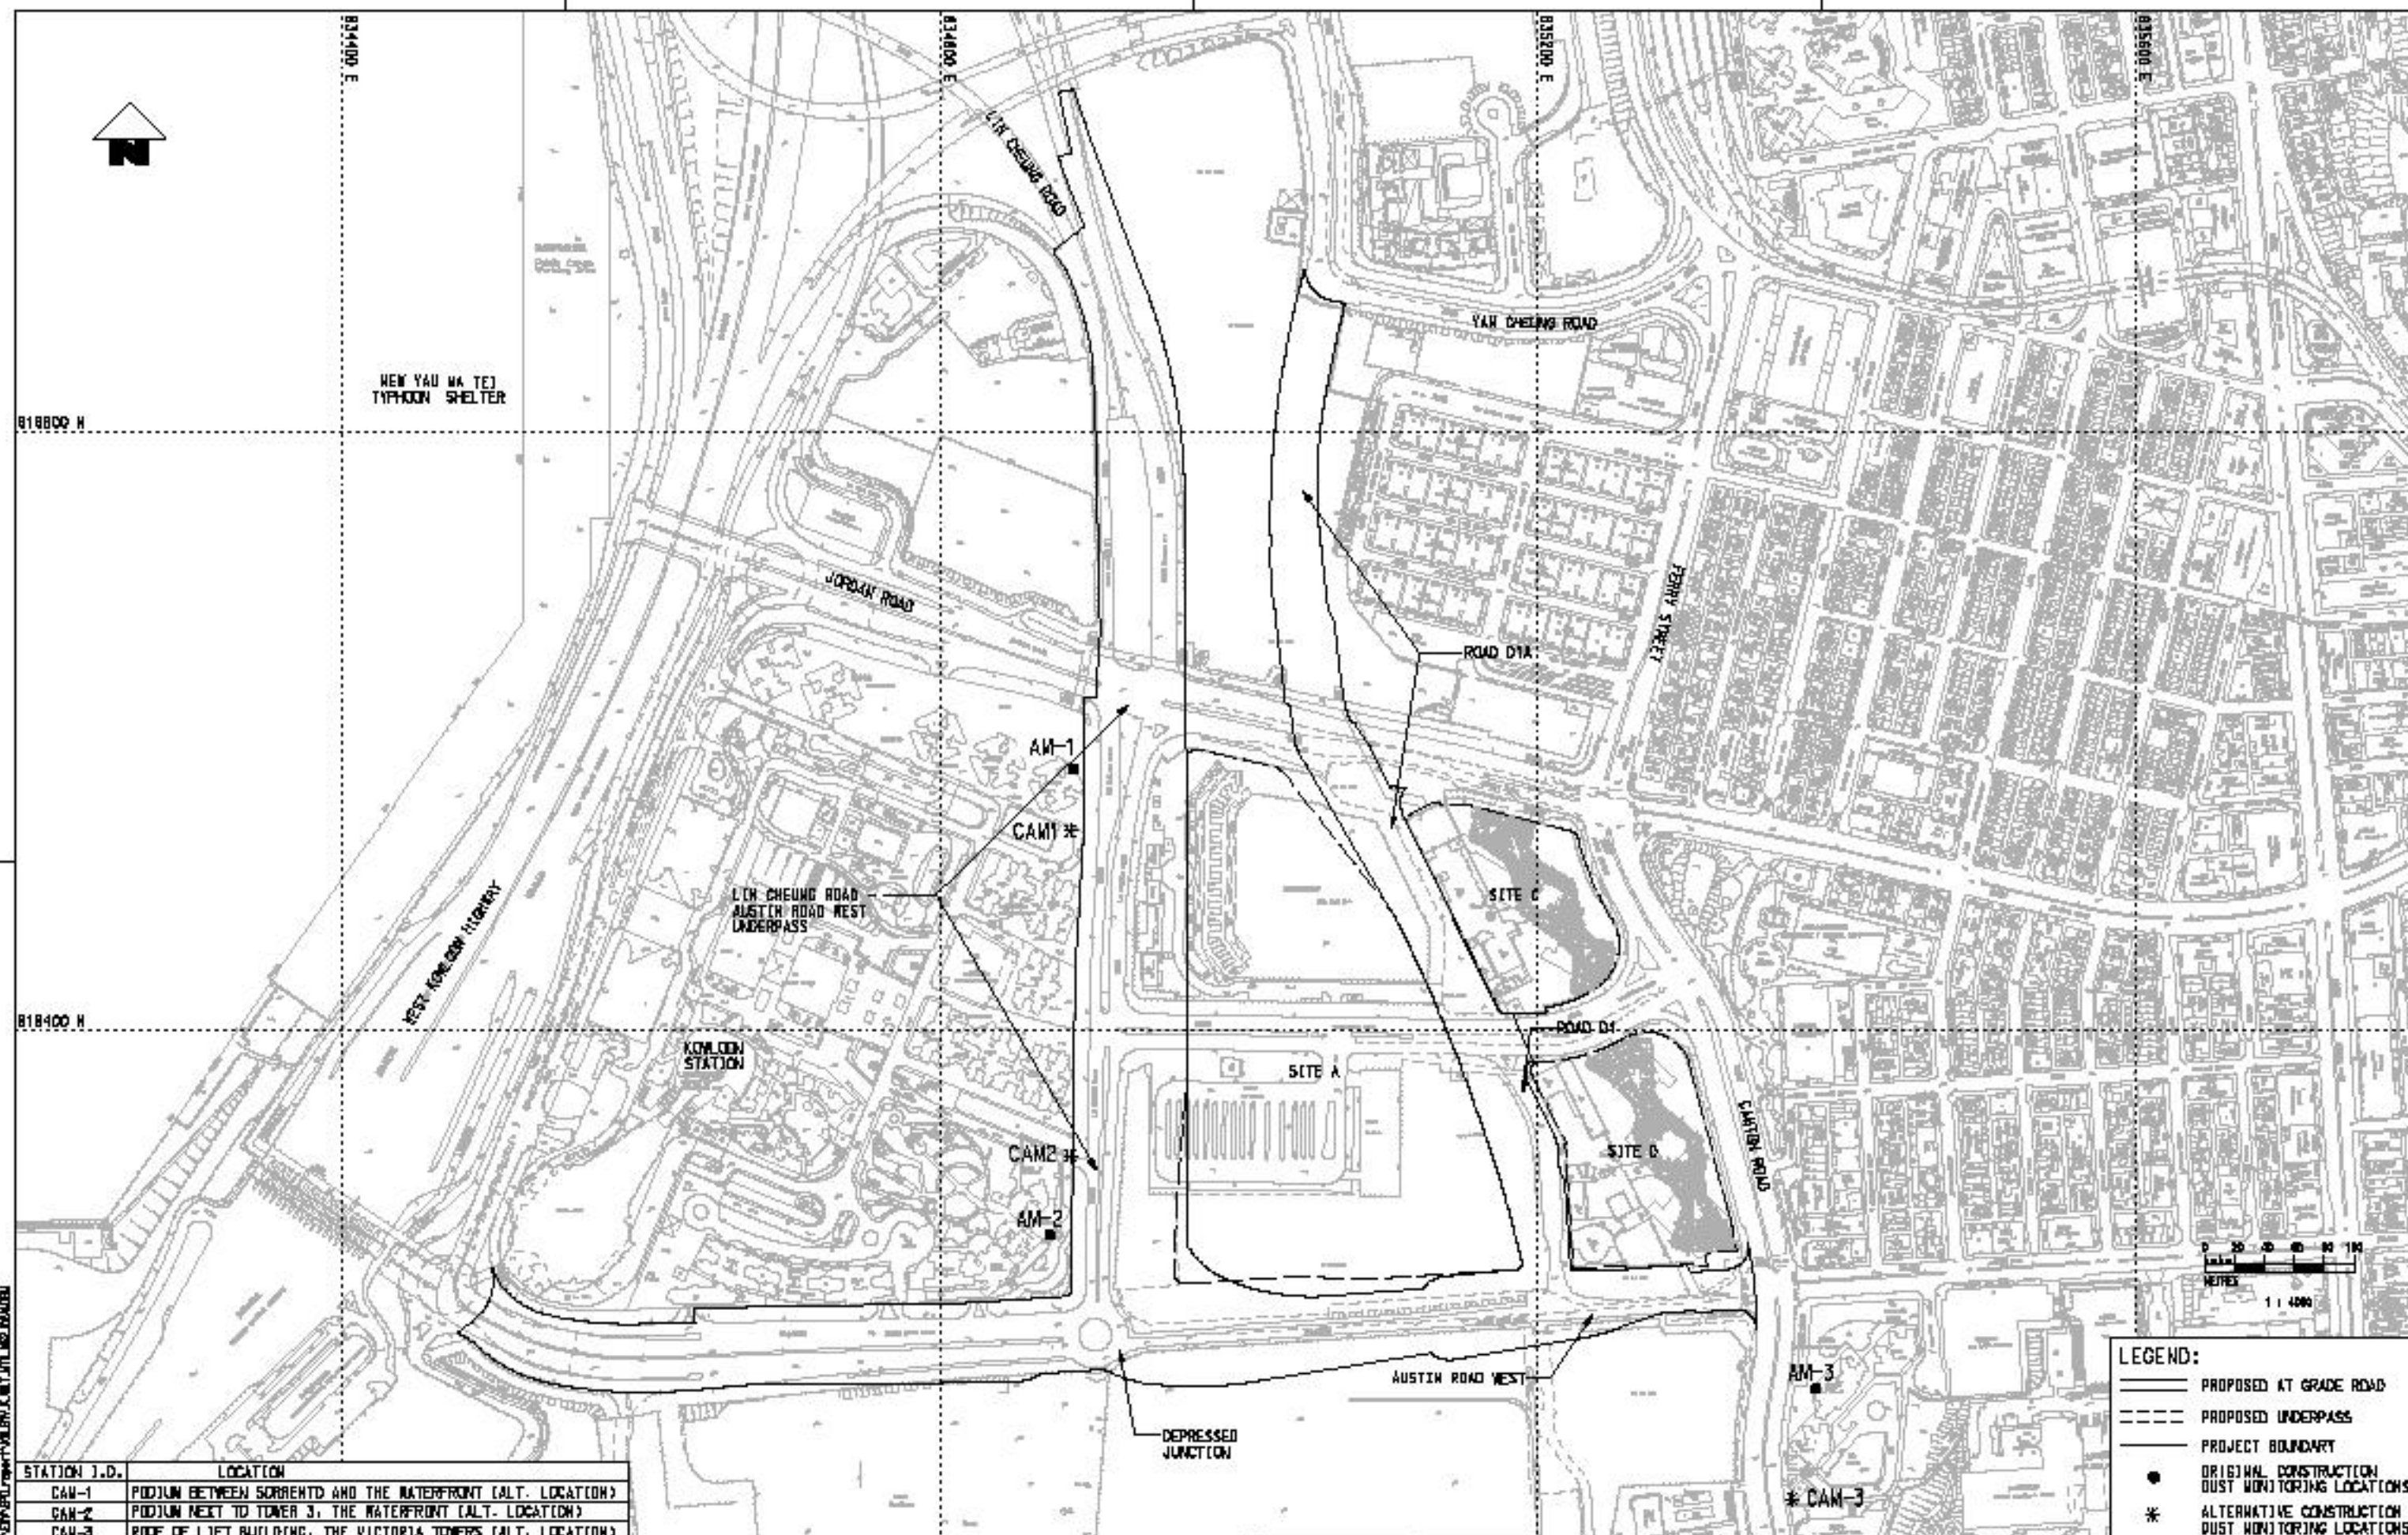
834400 E
834800 E
835200 E
835600 E

N

LIN CHEUNG ROAD

YAN CHEUNG ROAD

NEW YAU MA TEI TYPHOON SHELTER

818800 N

JORDAN ROAD

FERRY STREET

ROAD D1A

AM-1

CAM1 *

SITE C

LIN CHEUNG ROAD AUSTIN ROAD WEST UNDERPASS

WEST KOWLOON HIGHWAY

818400 N

ROAD D1

KOWLOON STATION

SITE A

SITE D

CANTON ROAD

CAM2 *

AM-2

0 20 40 60 80 100
METRES
1 : 4000

LEGEND:
PROPOSED AT GRADE ROAD
PROPOSED UNDERPASS
PROJECT BOUNDARY
ORIGINAL CONSTRUCTION DUST MONITORING LOCATIONS
ALTERNATIVE CONSTRUCTION DUST MONITORING LOCATIONS

AM-3

AUSTIN ROAD WEST

DEPRESSED JUNCTION

* CAM-3

| STATION I.D. | LOCATION |
|---|---|
| CAM-1 | PODIUM BETWEEN SORRENTO AND THE WATERFRONT (ALT. LOCATION) |
| CAM-2 | PODIUM NEXT TO TOWER 3, THE WATERFRONT (ALT. LOCATION) |
| CAM-3 | ROOF OF LIFT BUILDING, THE VICTORIA TOWERS (ALT. LOCATION) |